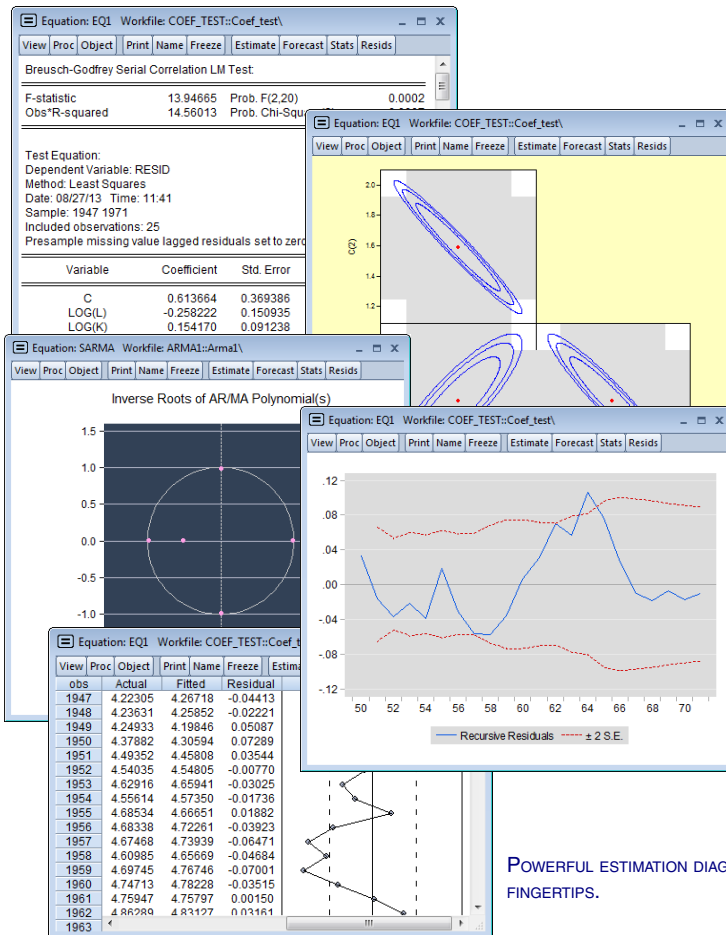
Equation: EQ1 Workfile: COEF_TEST::Coef_test\

View Proc Object Print Name Freeze Estimate Forecast Stats Resids

Breusch-Godfrey Serial Correlation LM Test:

F-statistic 13.94665 Prob. F(2,20) 0.0002
Obs*R-squared 14.56013 Prob. Chi-Squa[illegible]

Test Equation:
Dependent Variable: RESID
Method: Least Squares
Date: 08/27/13 Time: 11:41
Sample: 1947 1971
Included observations: 25
Presample missing value lagged residuals set to zer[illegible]

| Variable | Coefficient | Std. Error |
|---|---|---|
| C | 0.613664 | 0.369386 |
| LOG(L) | -0.258222 | 0.150935 |
| LOG(K) | 0.154170 | 0.091238 |

Equation: EQ1 Workfile: COEF_TEST::Coef_test\

View Proc Object Print Name Freeze Estimate Forecast Stats Resids

2.0
1.8
1.6
1.4
1.2
C(2)

Equation: SARMA Workfile: ARMA1::Arma1\

View Proc Object Print Name Freeze Estimate Forecast Stats Resids

Inverse Roots of AR/MA Polynomial(s)

1.5
1.0
0.5
0.0
-0.5
-1.0

Equation: EQ1 Workfile: COEF_TEST::Coef_test\

View Proc Object Print Name Freeze Estimate Forecast Stats Resids

.12
.08
.04
.00
-.04
-.08
-.12

50 52 54 56 58 60 62 64 66 68 70

Recursive Residuals ± 2 S.E.

Equation: EQ1 Workfile: COEF_TEST::Coef_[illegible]

View Proc Object Print Name Freeze Estima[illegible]

| obs | Actual | Fitted | Residual |
|---|---|---|---|
| 1947 | 4.22305 | 4.26718 | -0.04413 |
| 1948 | 4.23631 | 4.25852 | -0.02221 |
| 1949 | 4.24933 | 4.19846 | 0.05087 |
| 1950 | 4.37882 | 4.30594 | 0.07289 |
| 1951 | 4.49352 | 4.45808 | 0.03544 |
| 1952 | 4.54035 | 4.54805 | -0.00770 |
| 1953 | 4.62916 | 4.65941 | -0.03025 |
| 1954 | 4.55614 | 4.57350 | -0.01736 |
| 1955 | 4.68534 | 4.66651 | 0.01882 |
| 1956 | 4.68338 | 4.72261 | -0.03923 |
| 1957 | 4.67468 | 4.73939 | -0.06471 |
| 1958 | 4.60985 | 4.65669 | -0.04684 |
| 1959 | 4.69745 | 4.76746 | -0.07001 |
| 1960 | 4.74713 | 4.78228 | -0.03515 |
| 1961 | 4.75947 | 4.75797 | 0.00150 |
| 1962 | 4.86289 | 4.83127 | 0.03161 |
| 1963 | | | |

POWERFUL ESTIMATION DIAG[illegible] FINGERTIPS.